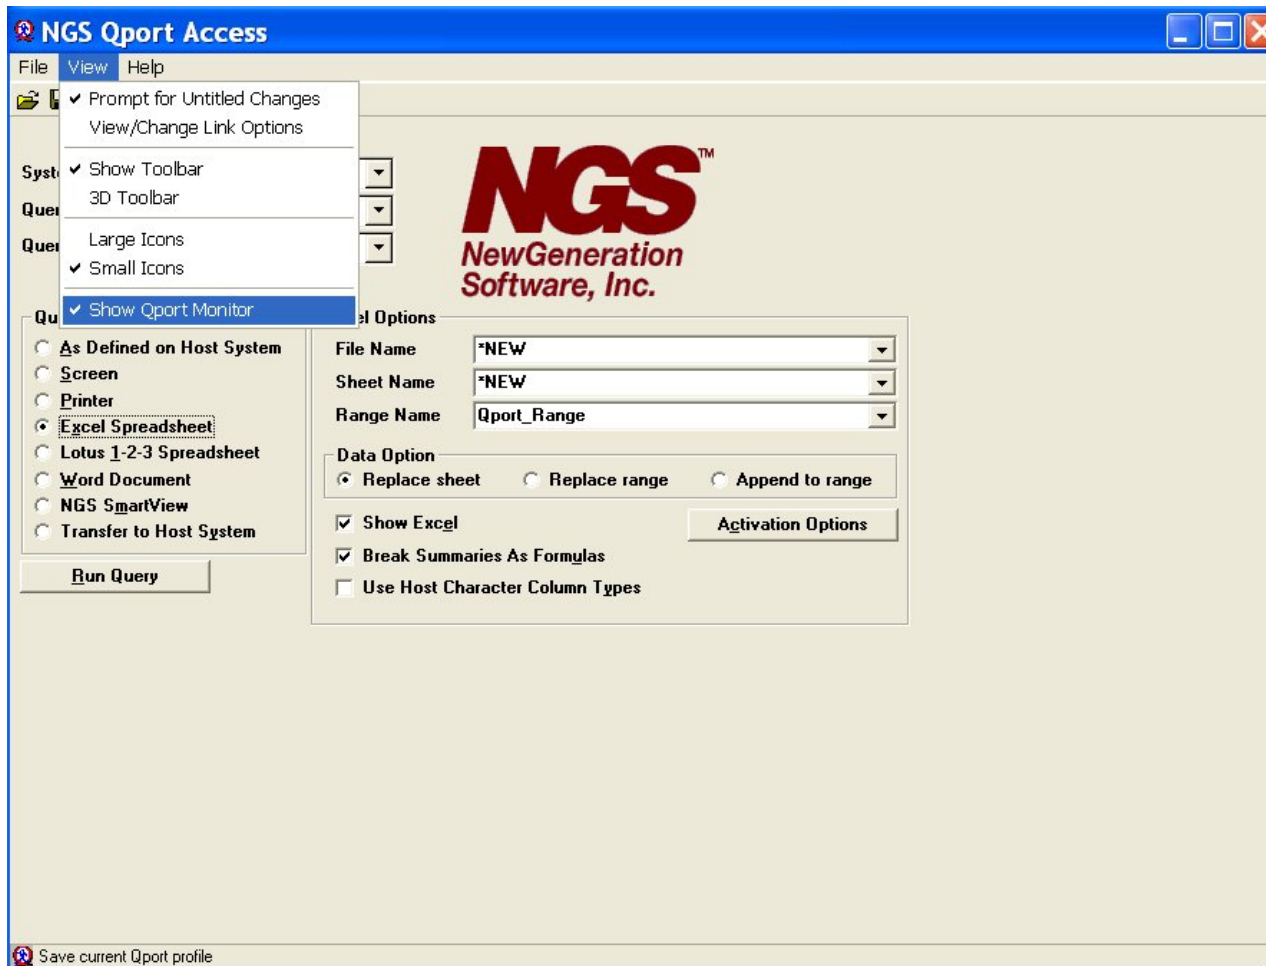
NGS Qport Access

File View Help

✔ Prompt for Untitled Changes
View/Change Link Options
✔ Show Toolbar
3D Toolbar
Large Icons
✔ Small Icons
✔ Show Qport Monitor

Syst
Quer
Quer

NGS™
NewGeneration Software, Inc.

Qu

As Defined on Host System
Screen
Printer
Excel Spreadsheet
Lotus 1-2-3 Spreadsheet
Word Document
NGS SmartView
Transfer to Host System

Run Query

el Options
File Name *NEW
Sheet Name *NEW
Range Name Qport_Range

Data Option
Replace sheet
Replace range
Append to range

Show Excel
Activation Options
Break Summaries As Formulas
Use Host Character Column Types

Save current Qport profile